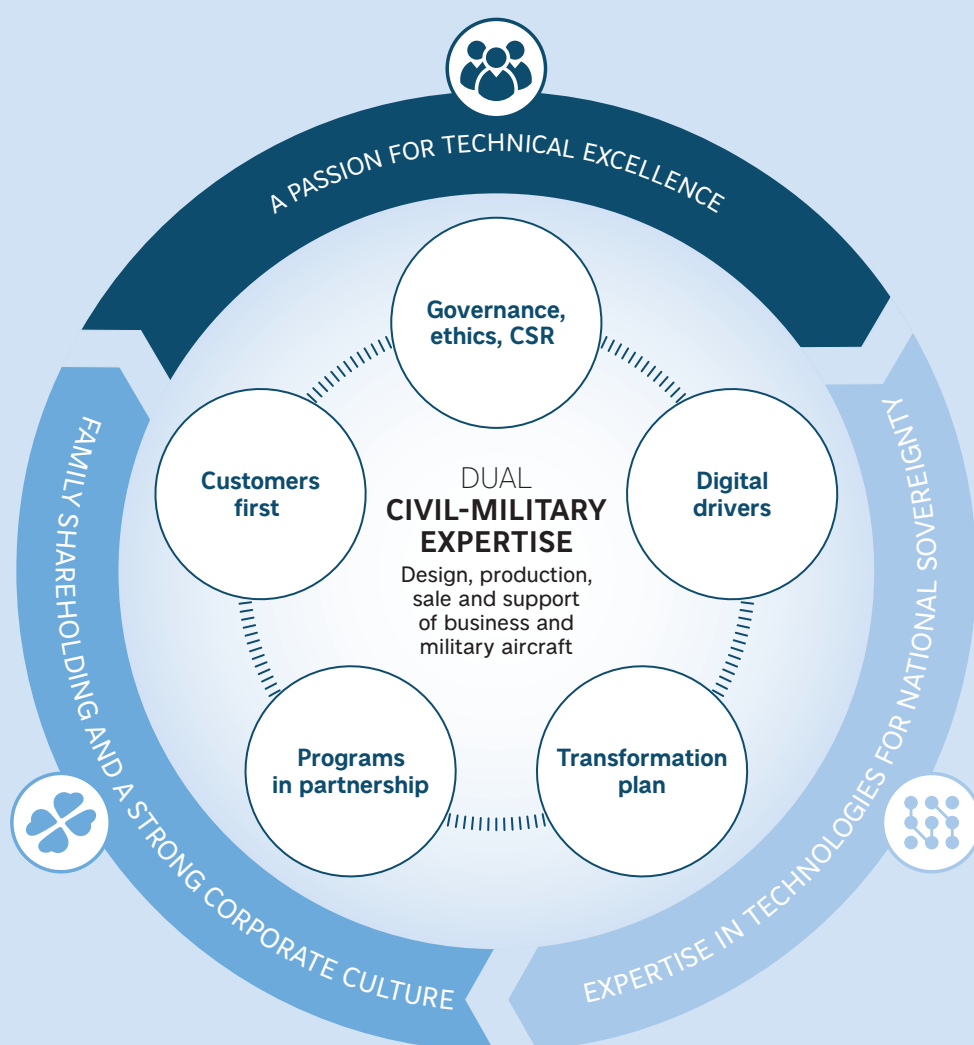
A PASSION FOR TECHNICAL EXCELLENCE

Governance, ethics, CSR

Customers first

DUAL
CIVIL-MILITARY EXPERTISE
Design, production, sale and support of business and military aircraft

Digital drivers

Programs in partnership

Transformation plan

FAMILY SHAREHOLDING AND A STRONG CORPORATE CULTURE

EXPERTISE IN TECHNOLOGIES FOR NATIONAL SOVEREIGNTY